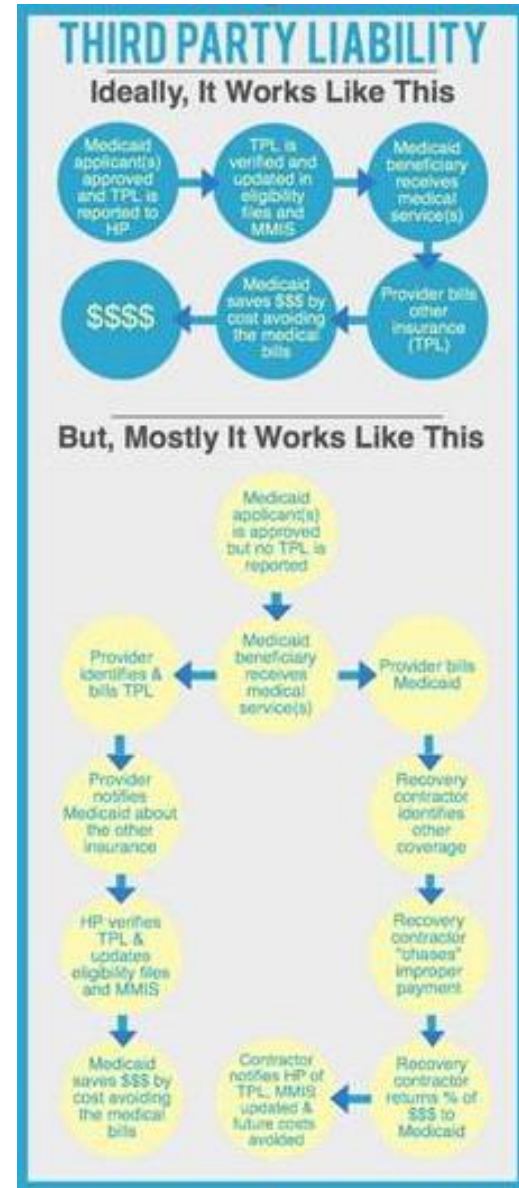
THIRD PARTY LIABILITY

Ideally, It Works Like This

Medicaid applicant(s) approved and TPL is reported to HP

TPL is verified and updated in eligibility files and MMIS

Medicaid beneficiary receives medical service(s)

Provider bills other insurance (TPL)

Medicaid saves $$$ by cost avoiding the medical bills

$$$$

But, Mostly It Works Like This

Medicaid applicant(s) is approved but no TPL is reported

Medicaid beneficiary receives medical service(s)

Provider identifies & bills TPL

Provider bills Medicaid

Provider notifies Medicaid about the other insurance

HP verifies TPL & updates eligibility files and MMIS

Medicaid saves $$$ by cost avoiding the medical bills

Recovery contractor identifies other coverage

Recovery contractor "chases" improper payment

Recovery contractor returns % of $$$ to Medicaid

Contractor notifies HP of TPL; MMIS updated & future costs avoided